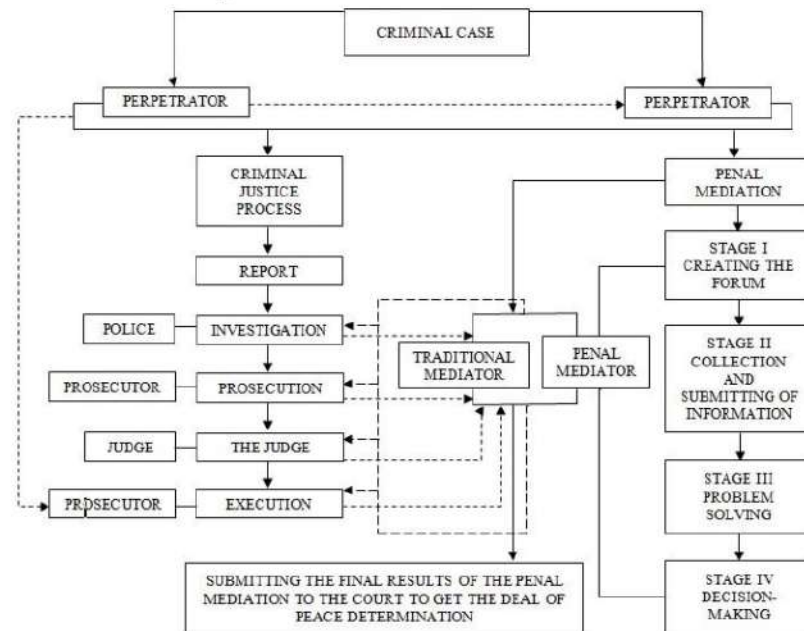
CRIMINAL CASE

PERPETRATOR

PERPETRATOR

CRIMINAL JUSTICE PROCESS

PENAL MEDIATION

REPORT

STAGE I CREATING THE FORUM

POLICE

INVESTIGATION

TRADITIONAL MEDIATOR

PENAL MEDIATOR

STAGE II COLLECTION AND SUBMITTING OF INFORMATION

PROSECUTOR

PROSECUTION

JUDGE

THE JUDGE

STAGE III PROBLEM SOLVING

PRDSECUTOR

EXECUTION

SUBMITTING THE FINAL RESULTS OF THE PENAL MEDIATION TO THE COURT TO GET THE DEAL OF PEACE DETERMINATION

STAGE IV DECISION-MAKING